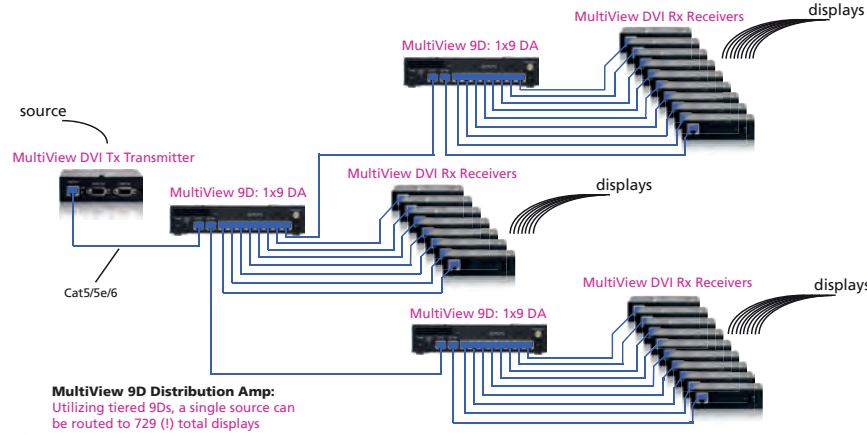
MultiView DVI Rx Receivers

displays

MultiView 9D: 1x9 DA

source

MultiView DVI Tx Transmitter

MultiView 9D: 1x9 DA

MultiView DVI Rx Receivers

displays

Cat5/5e/6

MultiView DVI Rx Receivers

displays

MultiView 9D: 1x9 DA

MultiView 9D Distribution Amp:
Utilizing tiered 9Ds, a single source can be routed to 729 (!) total displays